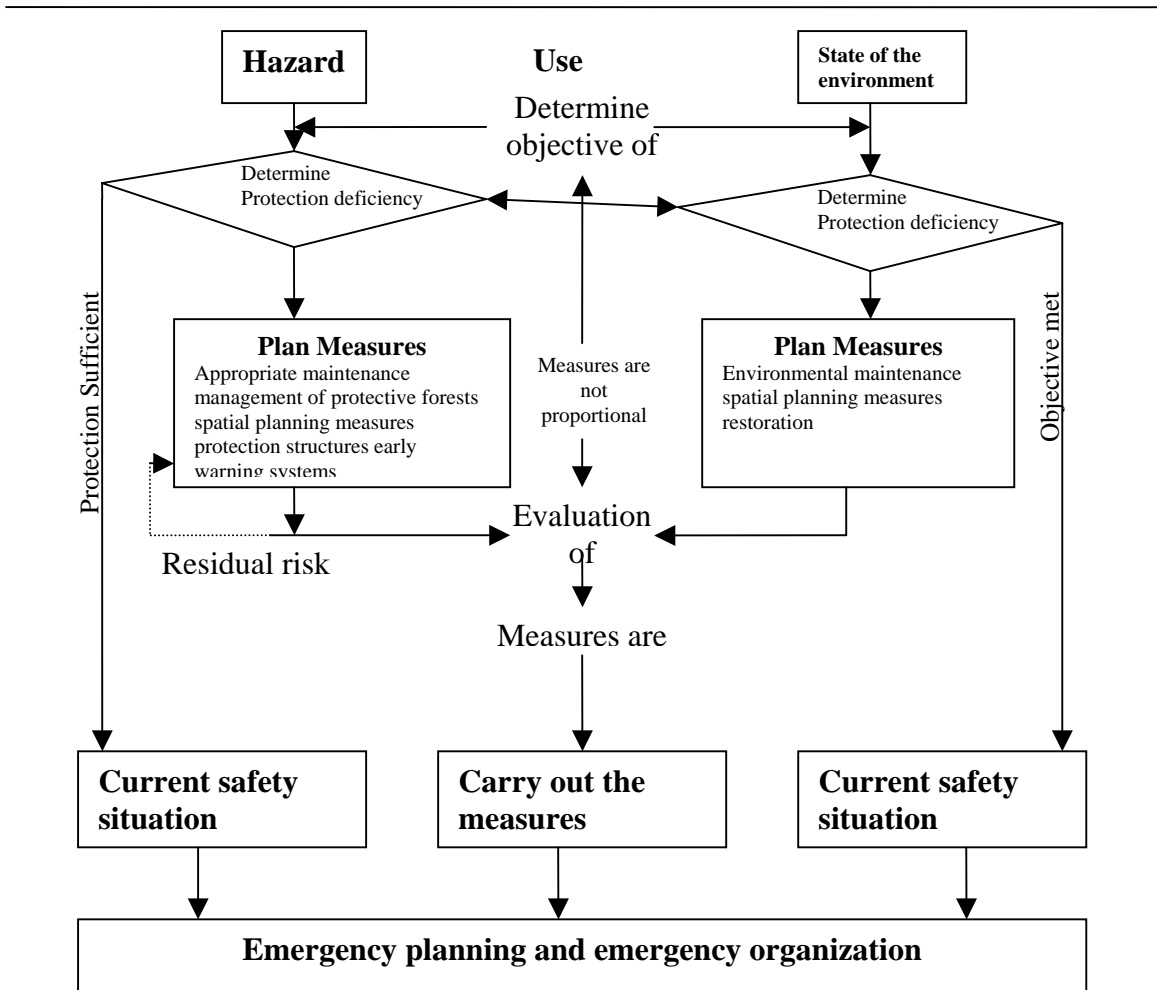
Hazard

Use

State of the environment

Determine objective of

Determine Protection deficiency

Determine Protection deficiency

Protection Sufficient

Plan Measures
Appropriate maintenance management of protective forests spatial planning measures protection structures early warning systems

Measures are not proportional

Plan Measures
Environmental maintenance spatial planning measures restoration

Objective met

Evaluation of

Residual risk

Measures are

Current safety situation

Carry out the measures

Current safety situation

Emergency planning and emergency organization